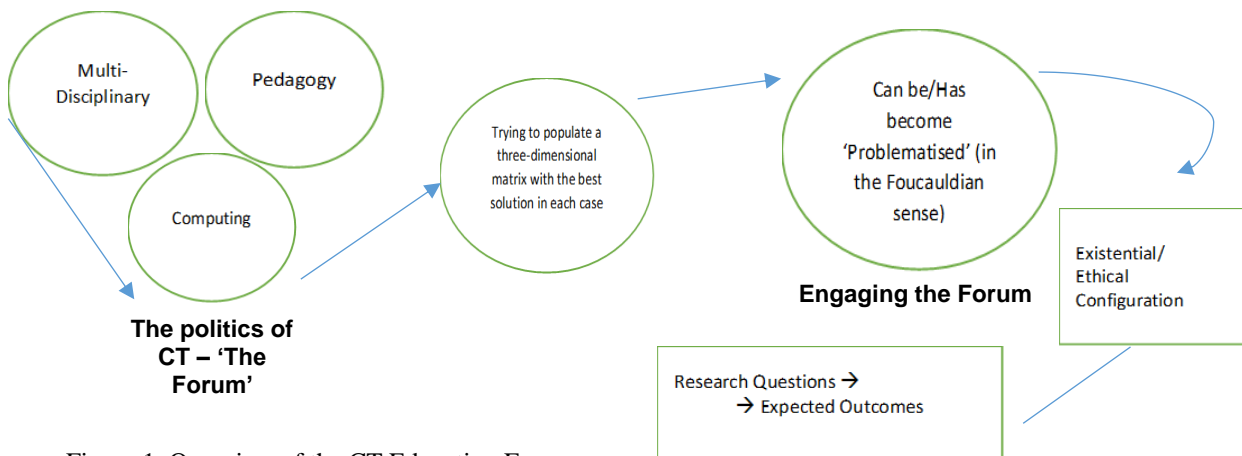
Multi-Disciplinary

Pedagogy

Computing

The politics of CT – 'The Forum'

Trying to populate a three-dimensional matrix with the best solution in each case

Can be/Has become 'Problematised' (in the Foucauldian sense)

Engaging the Forum

Existential/ Ethical Configuration

Research Questions →
→ Expected Outcomes

Figure 1: Overview of the CT Education Fo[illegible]